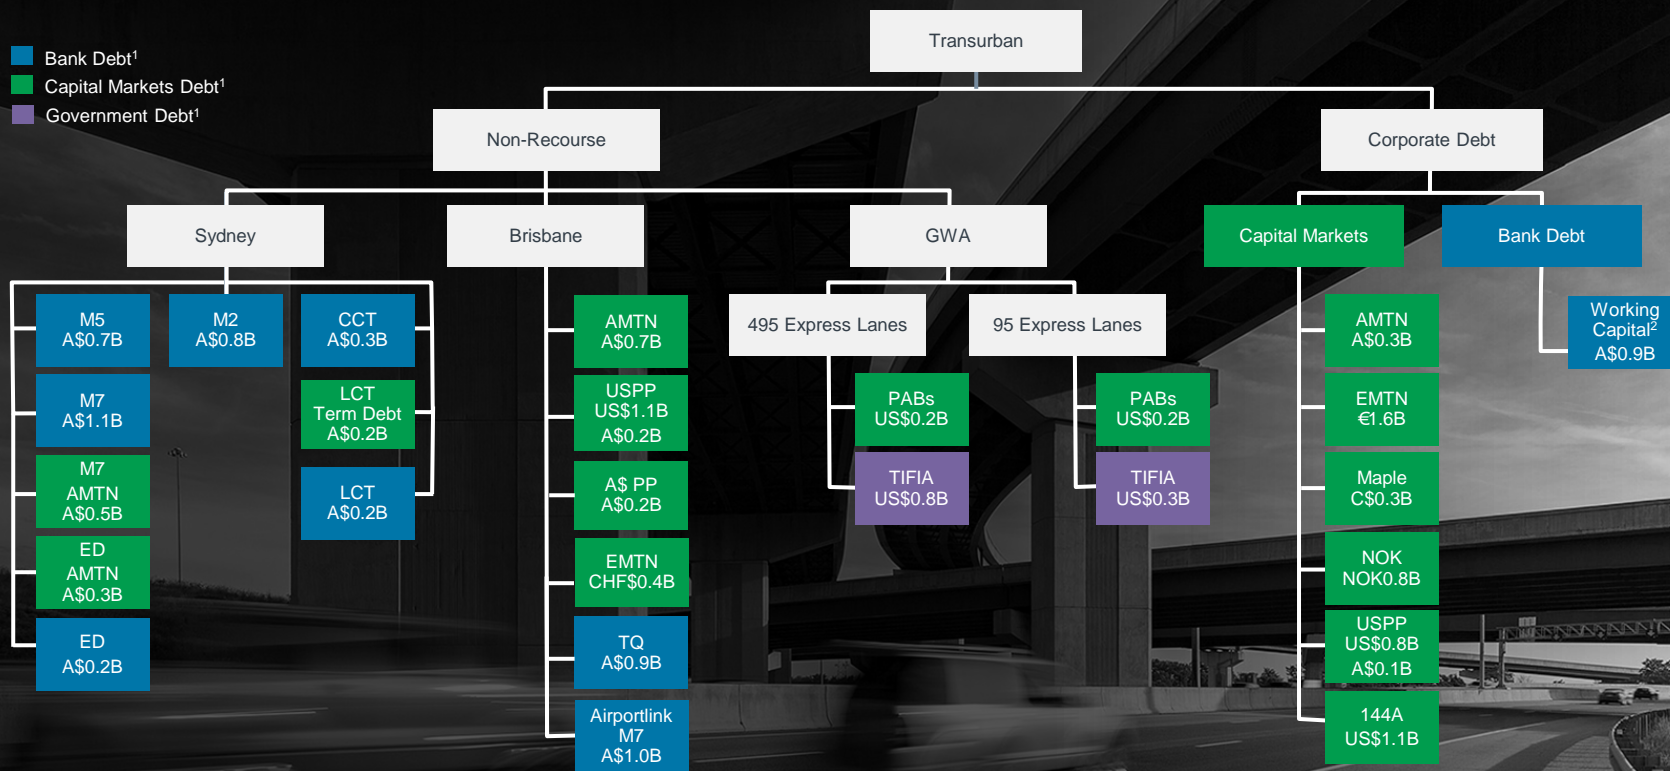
Bank Debt$^1$
Capital Markets Debt$^1$
Government Debt$^1$

Transurban

Non-Recourse

Corporate Debt

Sydney

Brisbane

GWA

Capital Markets

Bank Debt

M5
A\$0.7B

M2
A\$0.8B

CCT
A\$0.3B

M7
A\$1.1B

LCT
Term Debt
A\$0.2B

M7
AMTN
A\$0.5B

LCT
A\$0.2B

ED
AMTN
A\$0.3B

ED
A\$0.2B

AMTN
A\$0.7B

USPP
US\$1.1B
A\$0.2B

A\$ PP
A\$0.2B

EMTN
CHF\$0.4B

TQ
A\$0.9B

Airportlink
M7
A\$1.0B

495 Express Lanes

95 Express Lanes

PABs
US\$0.2B

TIFIA
US\$0.8B

PABs
US\$0.2B

TIFIA
US\$0.3B

AMTN
A\$0.3B

EMTN
€1.6B

Maple
C\$0.3B

NOK
NOK0.8B

USPP
US\$0.8B
A\$0.1B

144A
US\$1.1B

Working
Capital$^2$
A\$0.9B